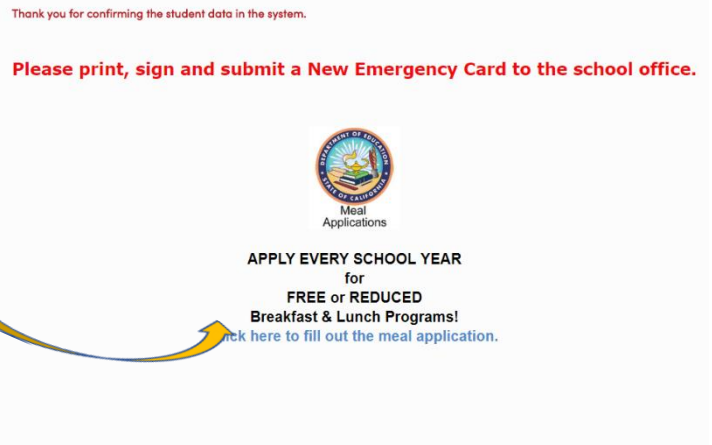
Thank you for confirming the student data in the system.

Please print, sign and submit a New Emergency Card to the school office.

DEPARTMENT OF EDUCATION STATE OF CALIFORNIA

Meal Applications

APPLY EVERY SCHOOL YEAR
for
FREE or REDUCED
Breakfast & Lunch Programs!

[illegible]ck here to fill out the meal application.